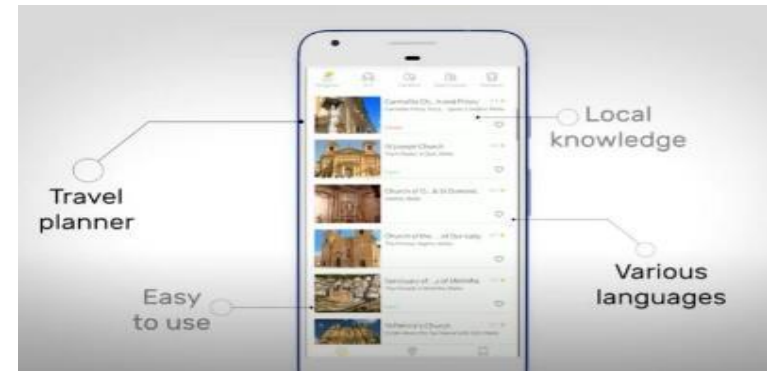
Local knowledge

Travel planner

Various languages

Easy to use

Carmelite Ch... Priory
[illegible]

St Joseph Church
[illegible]

Church of O... & St Dominic
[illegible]

Church of the ... of Our Lady
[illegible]

Sanctuary of ... of Mellieha
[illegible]

St Patrick's Church
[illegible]